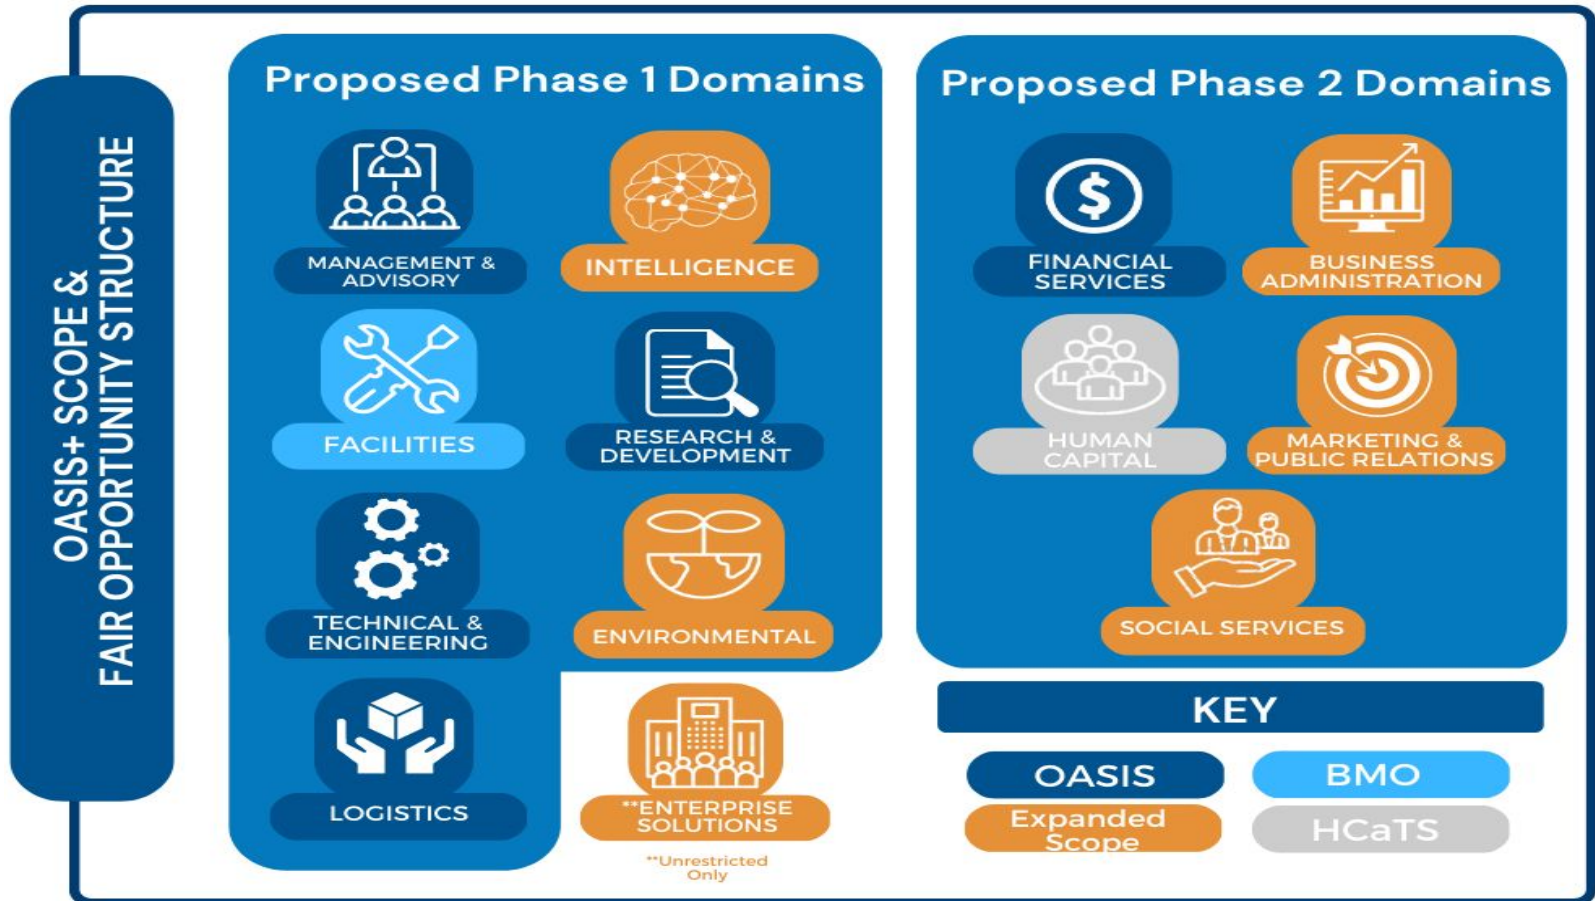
OASIS+ SCOPE &
FAIR OPPORTUNITY STRUCTURE

Proposed Phase 1 Domains

MANAGEMENT & ADVISORY

INTELLIGENCE

FACILITIES

RESEARCH & DEVELOPMENT

TECHNICAL & ENGINEERING

ENVIRONMENTAL

LOGISTICS

**ENTERPRISE SOLUTIONS

**Unrestricted Only

Proposed Phase 2 Domains

FINANCIAL SERVICES

BUSINESS ADMINISTRATION

HUMAN CAPITAL

MARKETING & PUBLIC RELATIONS

SOCIAL SERVICES

KEY

OASIS

BMO

Expanded Scope

HCaTS